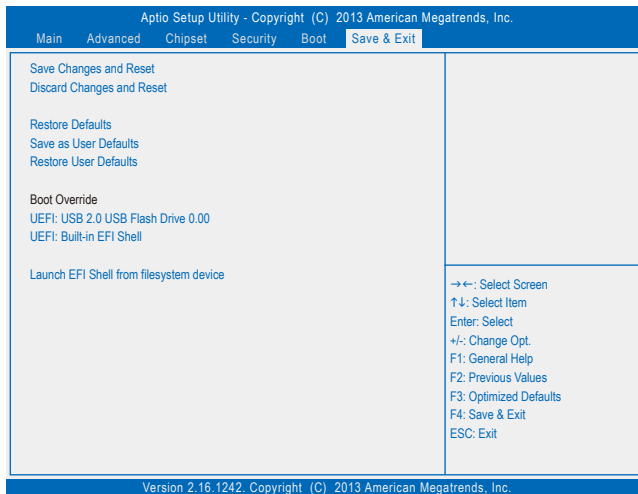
Aptio Setup Utility - Copyright (C) 2013 American Megatrends, Inc.
Main Advanced Chipset Security Boot Save & Exit

Save Changes and Reset
Discard Changes and Reset

Restore Defaults
Save as User Defaults
Restore User Defaults

Boot Override
UEFI: USB 2.0 USB Flash Drive 0.00
UEFI: Built-in EFI Shell

Launch EFI Shell from filesystem device

→←: Select Screen
↑↓: Select Item
Enter: Select
+/-: Change Opt.
F1: General Help
F2: Previous Values
F3: Optimized Defaults
F4: Save & Exit
ESC: Exit

Version 2.16.1242. Copyright (C) 2013 American Megatrends, Inc.